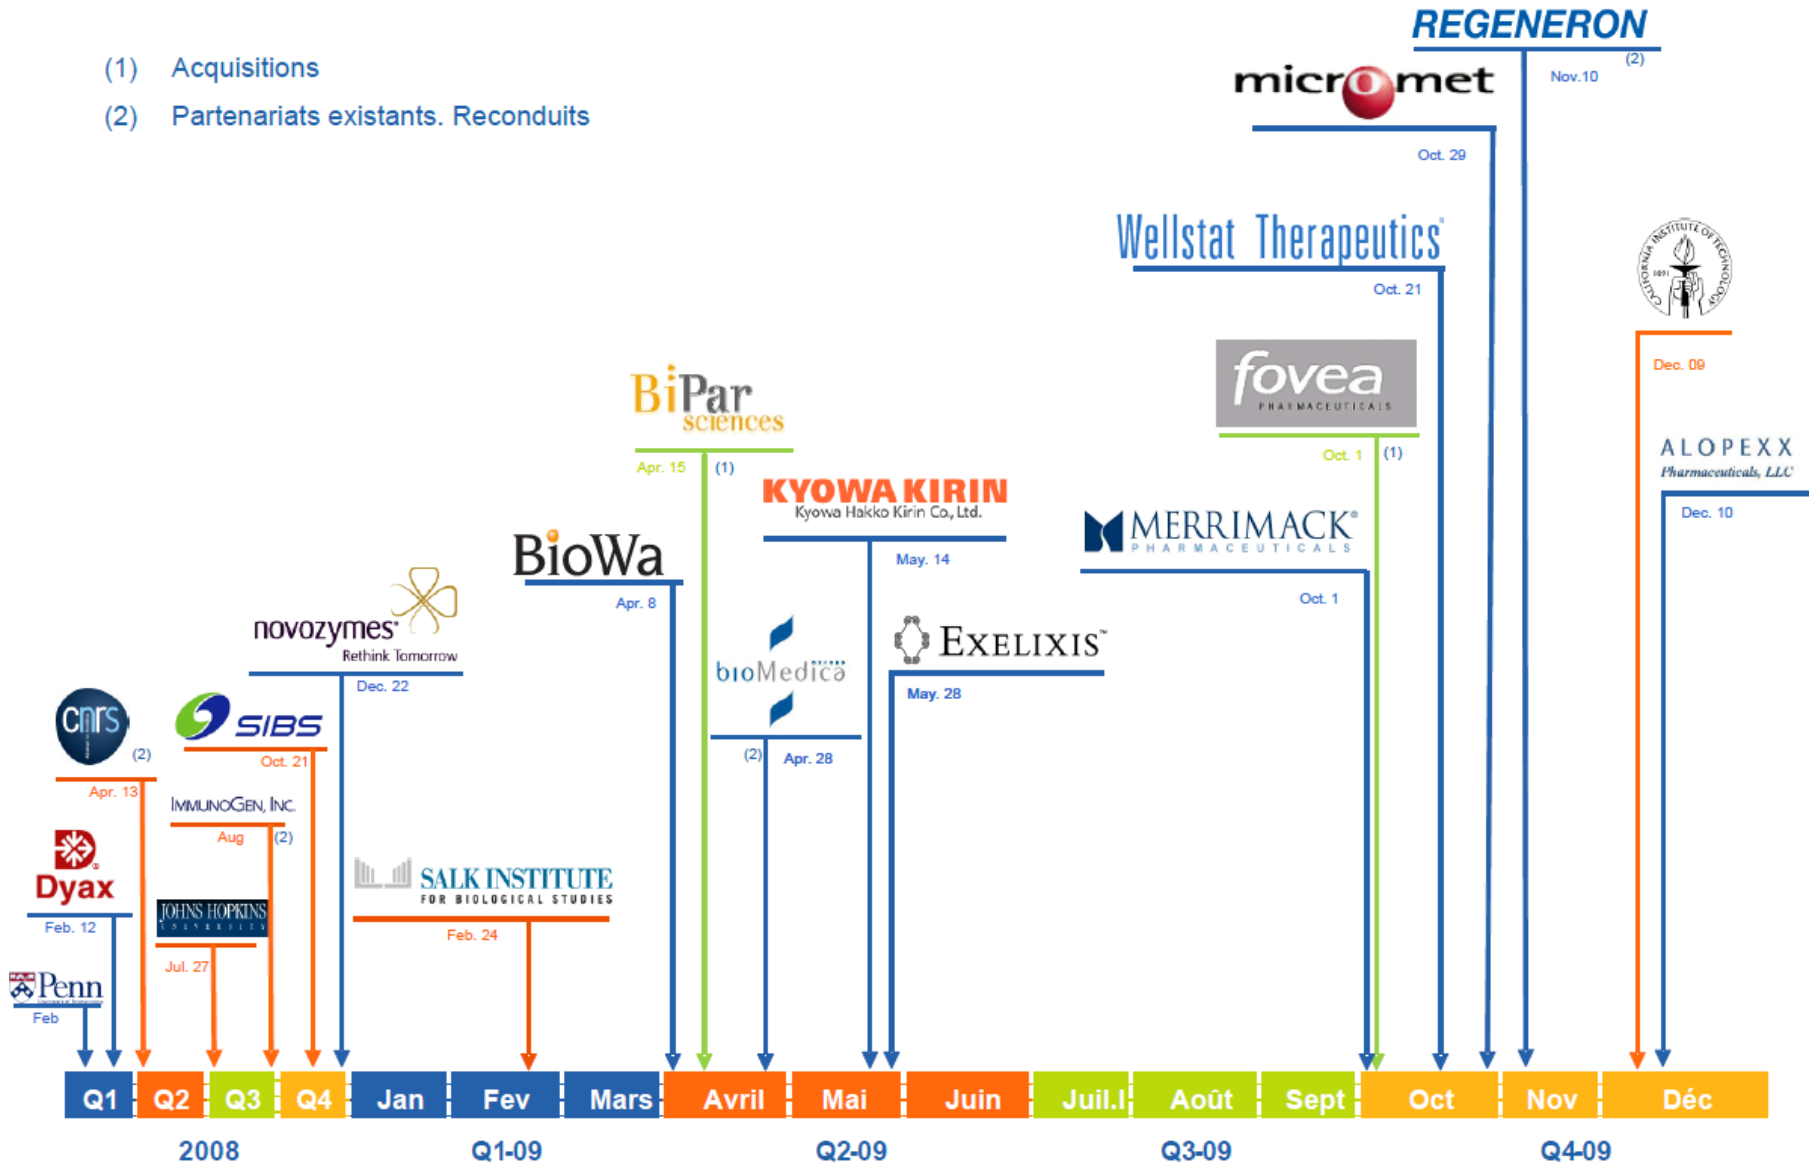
(1) Acquisitions

(2) Partenariats existants. Reconduits

REGENERON
(2)
Nov.10

micromet
Oct. 29

Wellstat Therapeutics
Oct. 21

fovea PHARMACEUTICALS
Oct. 1 (1)

CALIFORNIA INSTITUTE OF TECHNOLOGY 1891
Dec. 09

ALOPEXX Pharmaceuticals, LLC
Dec. 10

MERRIMACK PHARMACEUTICALS
Oct. 1

BiPar sciences
Apr. 15 (1)

KYOWA KIRIN Kyowa Hakko Kirin Co., Ltd.
May. 14

BioWa
Apr. 8

EXELIXIS
May. 28

bioMedica
(2) Apr. 28

novozymes Rethink Tomorrow
Dec. 22

cnrs
(2)
Apr. 13

SIBS
Oct. 21

IMMUNOGEN, INC.
Aug (2)

SALK INSTITUTE FOR BIOLOGICAL STUDIES
Feb. 24

Dyax
Feb. 12

JOHNS HOPKINS UNIVERSITY
Jul. 27

Penn
Feb

| Q1 | Q2 | Q3 | Q4 | Jan | Fev | Mars | Avril | Mai | Juin | Juil.l | Août | Sept | Oct | Nov | Déc |
|---|---|---|---|---|---|---|---|---|---|---|---|---|---|---|---|

2008 Q1-09 Q2-09 Q3-09 Q4-09